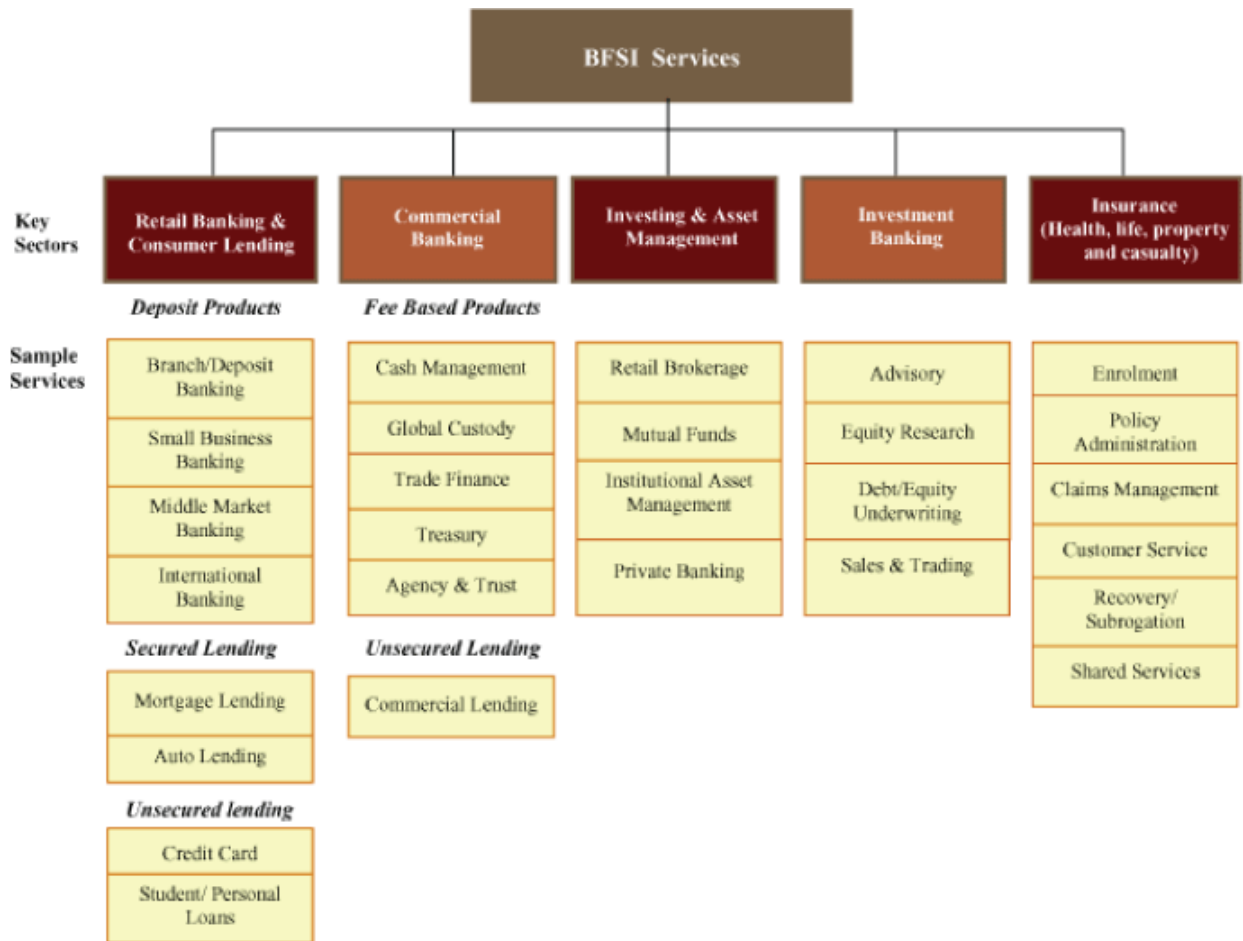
BFSI Services

Key Sectors

Retail Banking & Consumer Lending

Commercial Banking

Investing & Asset Management

Investment Banking

Insurance (Health, life, property and casualty)

Sample Services

Deposit Products

Branch/Deposit Banking

Small Business Banking

Middle Market Banking

International Banking

Secured Lending

Mortgage Lending

Auto Lending

Unsecured lending

Credit Card

Student/ Personal Loans

Fee Based Products

Cash Management

Global Custody

Trade Finance

Treasury

Agency & Trust

Unsecured Lending

Commercial Lending

Retail Brokerage

Mutual Funds

Institutional Asset Management

Private Banking

Advisory

Equity Research

Debt/Equity Underwriting

Sales & Trading

Enrolment

Policy Administration

Claims Management

Customer Service

Recovery/ Subrogation

Shared Services